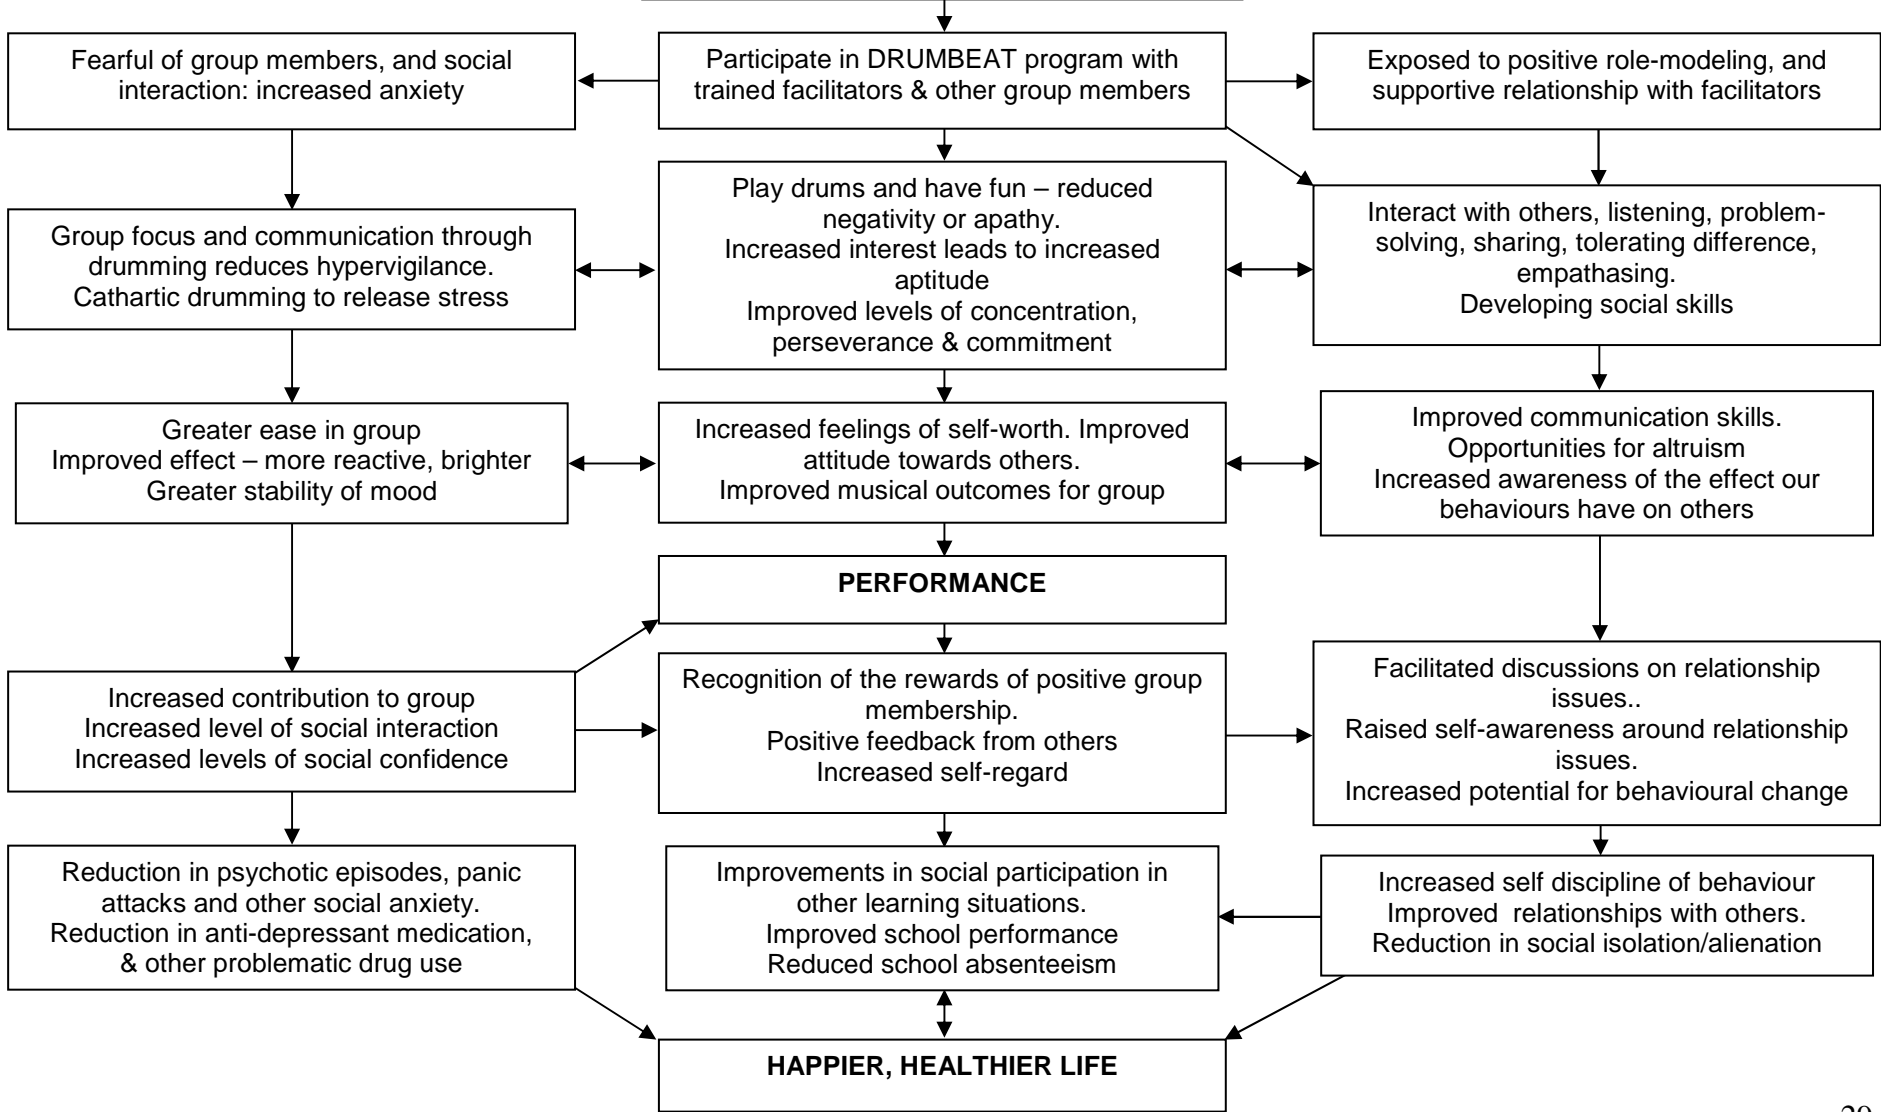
Participate in DRUMBEAT program with trained facilitators & other group members

Fearful of group members, and social interaction: increased anxiety

Exposed to positive role-modeling, and supportive relationship with facilitators

Group focus and communication through drumming reduces hypervigilance.
Cathartic drumming to release stress

Play drums and have fun – reduced negativity or apathy.
Increased interest leads to increased aptitude
Improved levels of concentration, perseverance & commitment

Interact with others, listening, problem-solving, sharing, tolerating difference, empathasing.
Developing social skills

Greater ease in group
Improved effect – more reactive, brighter
Greater stability of mood

Increased feelings of self-worth. Improved attitude towards others.
Improved musical outcomes for group

Improved communication skills.
Opportunities for altruism
Increased awareness of the effect our behaviours have on others

PERFORMANCE

Increased contribution to group
Increased level of social interaction
Increased levels of social confidence

Recognition of the rewards of positive group membership.
Positive feedback from others
Increased self-regard

Facilitated discussions on relationship issues..
Raised self-awareness around relationship issues.
Increased potential for behavioural change

Reduction in psychotic episodes, panic attacks and other social anxiety.
Reduction in anti-depressant medication, & other problematic drug use

Improvements in social participation in other learning situations.
Improved school performance
Reduced school absenteeism

Increased self discipline of behaviour
Improved relationships with others.
Reduction in social isolation/alienation

HAPPIER, HEALTHIER LIFE

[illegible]